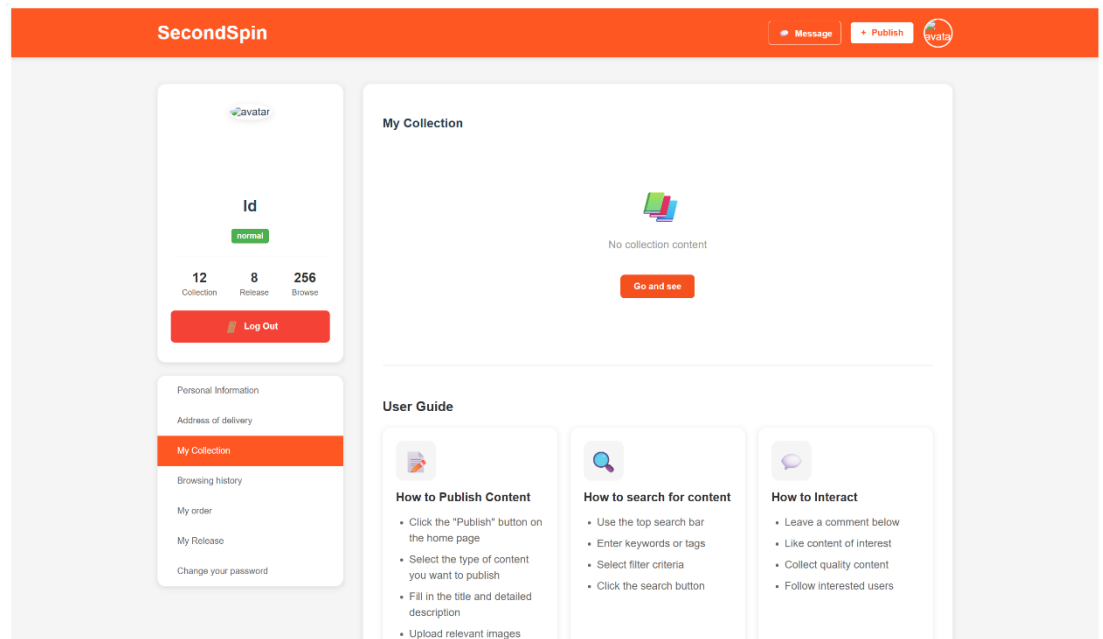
SecondSpin

Message

+ Publish

avata

avatar

ld

normal

12
Collection

8
Release

256
Browse

Log Out

Personal Information

Address of delivery

My Collection

Browsing history

My order

My Release

Change your password

My Collection

No collection content

Go and see

User Guide

How to Publish Content

• Click the "Publish" button on the home page
• Select the type of content you want to publish
• Fill in the title and detailed description
• Upload relevant images

How to search for content

• Use the top search bar
• Enter keywords or tags
• Select filter criteria
• Click the search button

How to Interact

• Leave a comment below
• Like content of interest
• Collect quality content
• Follow interested users